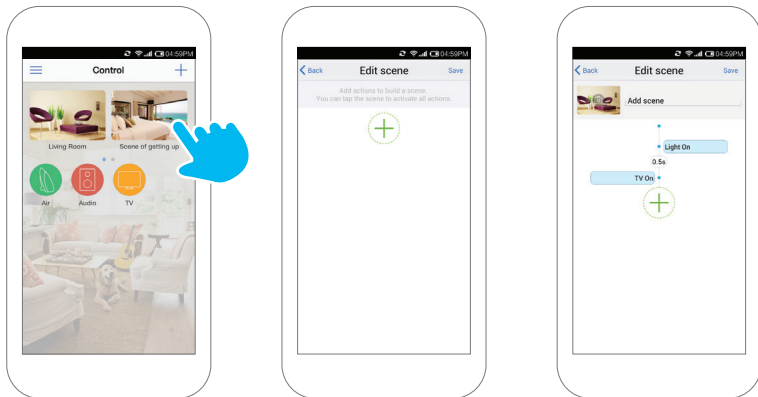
04:59PM

Control

Living Room

Scene of getting up

Air

Audio

TV

04:59PM

Back

Edit scene

Save

Add actions to build a scene.
You can tap the scene to activate all actions.

04:59PM

Back

Edit scene

Save

Add scene

Light On

0.5s

TV On